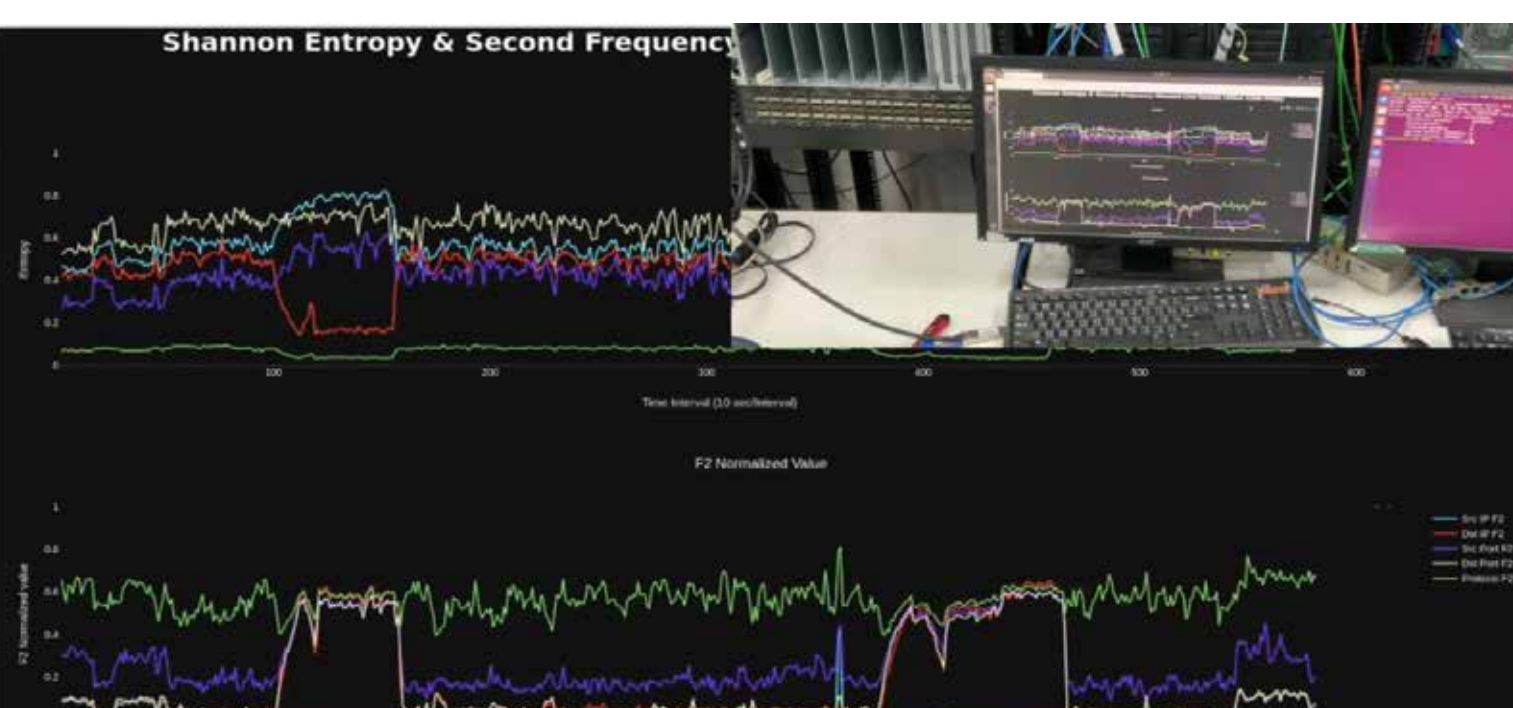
Shannon Entropy & Second Frequency

1
0.8
0.6
Entropy
0.4
0.2
0
100
200
300
400
500
600
Time Interval (10 sec/interval)

F2 Normalized Value

1
0.8
0.6
F2 Normalized Value
0.4
0.2

Src IP F2
Dst IP F2
Src Port F2
Dst Port F2
Protocol F2